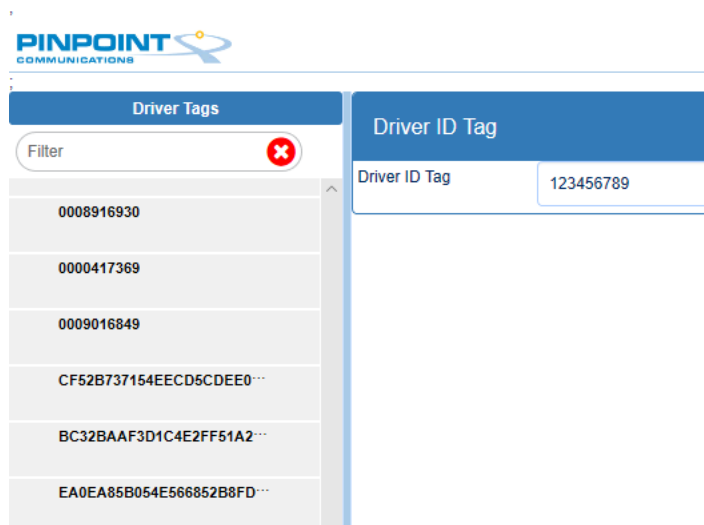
PINPOINT
COMMUNICATIONS

Driver Tags

Filter

0008916930

0000417369

0009016849

CF52B737154EECD5CDEE0···

BC32BAAF3D1C4E2FF51A2···

EA0EA85B054E566852B8FD···

Driver ID Tag

Driver ID Tag

123456789